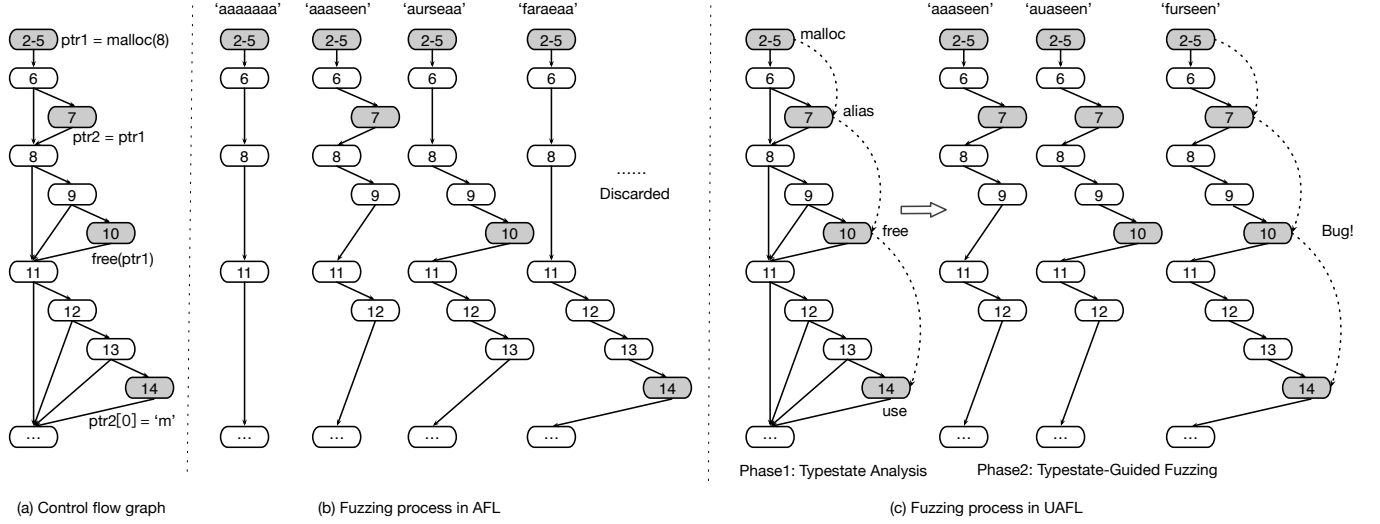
2-5 ptr1 = malloc(8)
6
7
ptr2 = ptr1
8
9
10
free(ptr1)
11
12
13
14
ptr2[0] = ‘m’
...

(a) Control flow graph

‘aaaaaaa’
2-5
6
8
11
...

‘aaaseen’
2-5
6
7
8
9
11
12
...

‘aurseaa’
2-5
6
8
9
10
11
12
13
...

‘faraeaa’
2-5
6
8
11
12
13
14
...

......
Discarded

(b) Fuzzing process in AFL

2-5 malloc
6
7 alias
8
9
10 free
11
12
13
14 use
...

Phase1: Typestate Analysis

‘aaaseen’
2-5
6
7
8
9
11
12
...

‘auaseen’
2-5
6
7
8
9
10
11
12
...

‘furseen’
2-5
6
7
8
9
10 Bug!
11
12
13
14
...

Phase2: Typestate-Guided Fuzzing

(c) Fuzzing process in UAFL